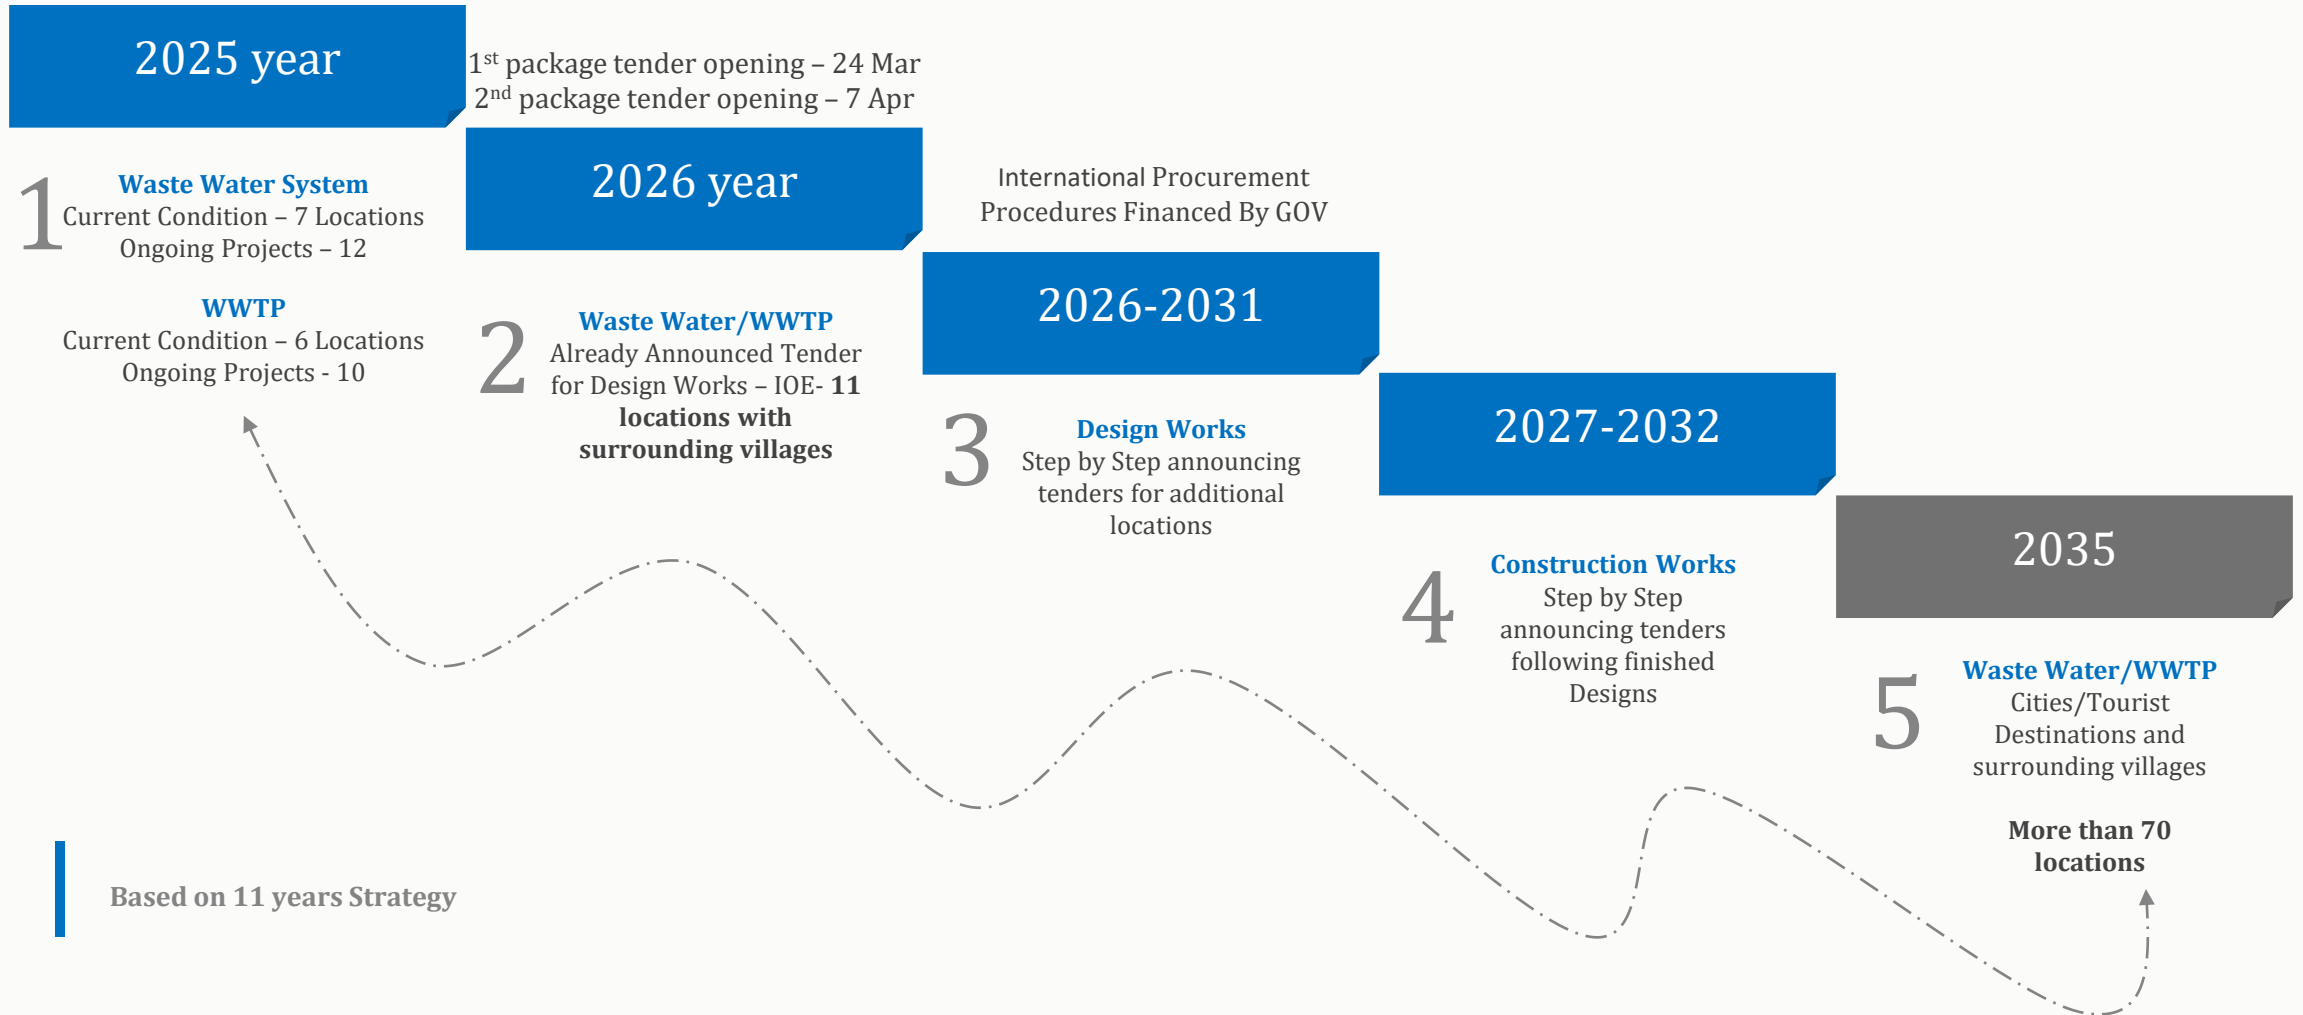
2025 year

$1^{st}$ package tender opening – 24 Mar
$2^{nd}$ package tender opening – 7 Apr

1
Waste Water System
Current Condition – 7 Locations
Ongoing Projects – 12

WWTP
Current Condition – 6 Locations
Ongoing Projects - 10

2026 year

International Procurement
Procedures Financed By GOV

2
Waste Water/WWTP
Already Announced Tender for Design Works – IOE- 11 locations with surrounding villages

2026-2031

3
Design Works
Step by Step announcing tenders for additional locations

2027-2032

4
Construction Works
Step by Step announcing tenders following finished Designs

2035

5
Waste Water/WWTP
Cities/Tourist Destinations and surrounding villages

More than 70 locations

Based on 11 years Strategy